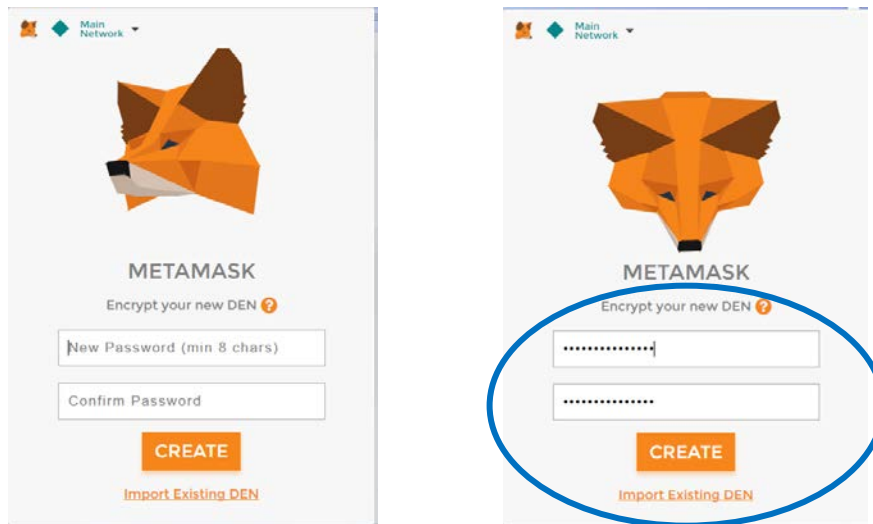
Main Network

METAMASK

Encrypt your new DEN ?

New Password (min 8 chars)

Confirm Password

CREATE

Import Existing DEN

Main Network

METAMASK

Encrypt your new DEN ?

•••••••••••••••

•••••••••••••••

CREATE

Import Existing DEN